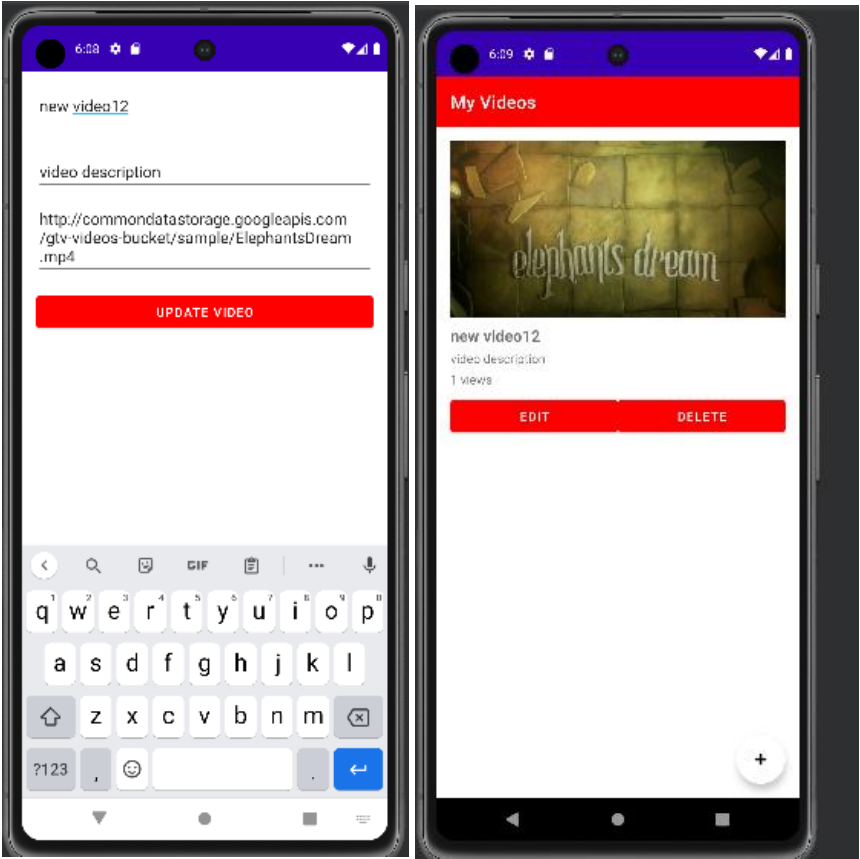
6:08

new video12

video description

http://commondatastorage.googleapis.com/gtv-videos-bucket/sample/ElephantsDream.mp4

UPDATE VIDEO

GIF

q 1 w 2 e 3 r 4 t 5 y 6 u 7 i 8 o 9 p 0

a s d f g h j k l

z x c v b n m

?123 , .

6:09

My Videos

elephants dream

new video12

video description

1 views

EDIT

DELETE

+